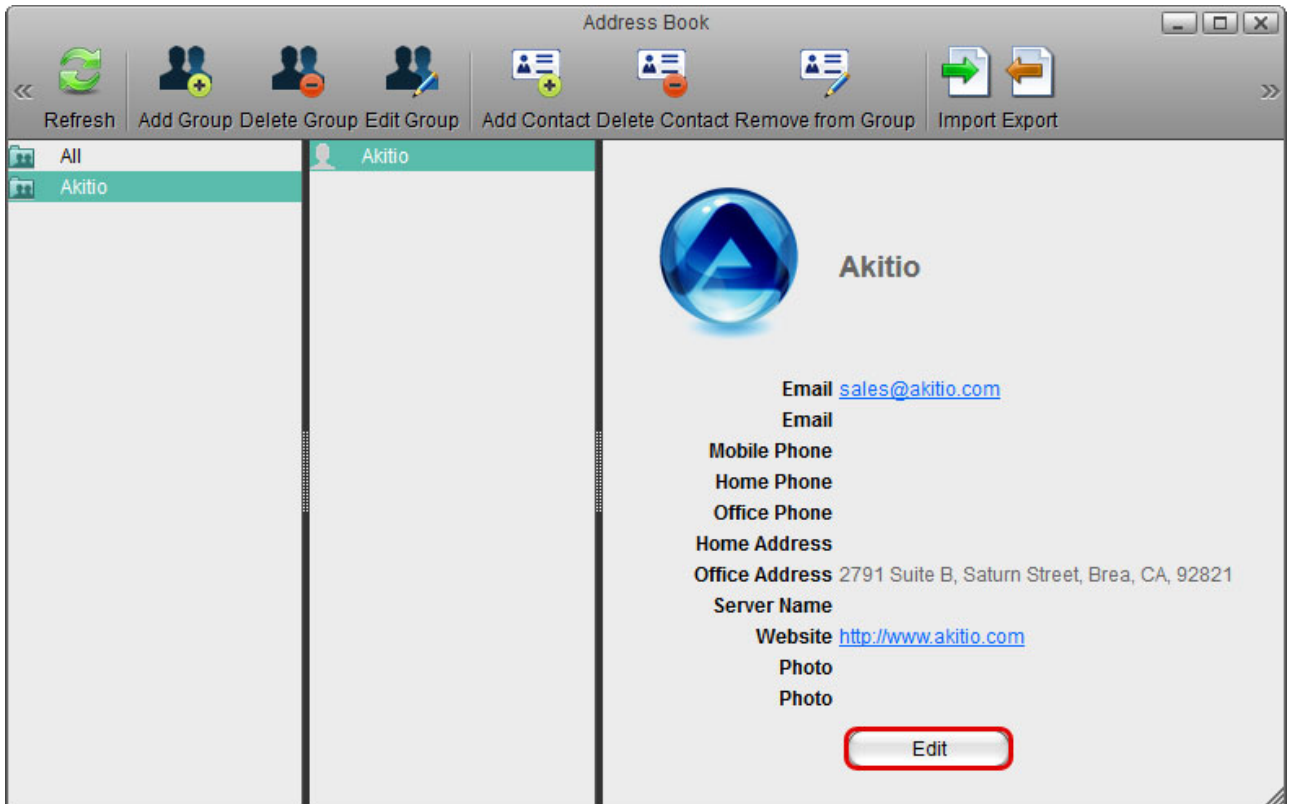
Address Book

Refresh Add Group Delete Group Edit Group Add Contact Delete Contact Remove from Group Import Export

All
Akitio

Akitio

Akitio

Email sales@akitio.com
Email
Mobile Phone
Home Phone
Office Phone
Home Address
Office Address 2791 Suite B, Saturn Street, Brea, CA, 92821
Server Name
Website http://www.akitio.com
Photo
Photo

Edit